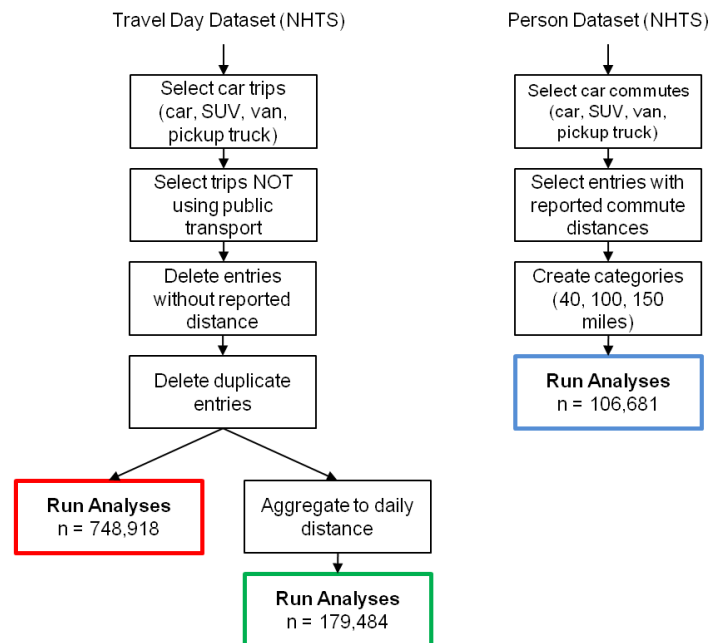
Travel Day Dataset (NHTS)

Select car trips (car, SUV, van, pickup truck)

Select trips NOT using public transport

Delete entries without reported distance

Delete duplicate entries

**Run Analyses**
n = 748,918

Aggregate to daily distance

**Run Analyses**
n = 179,484

Person Dataset (NHTS)

Select car commutes (car, SUV, van, pickup truck)

Select entries with reported commute distances

Create categories (40, 100, 150 miles)

**Run Analyses**
n = 106,681